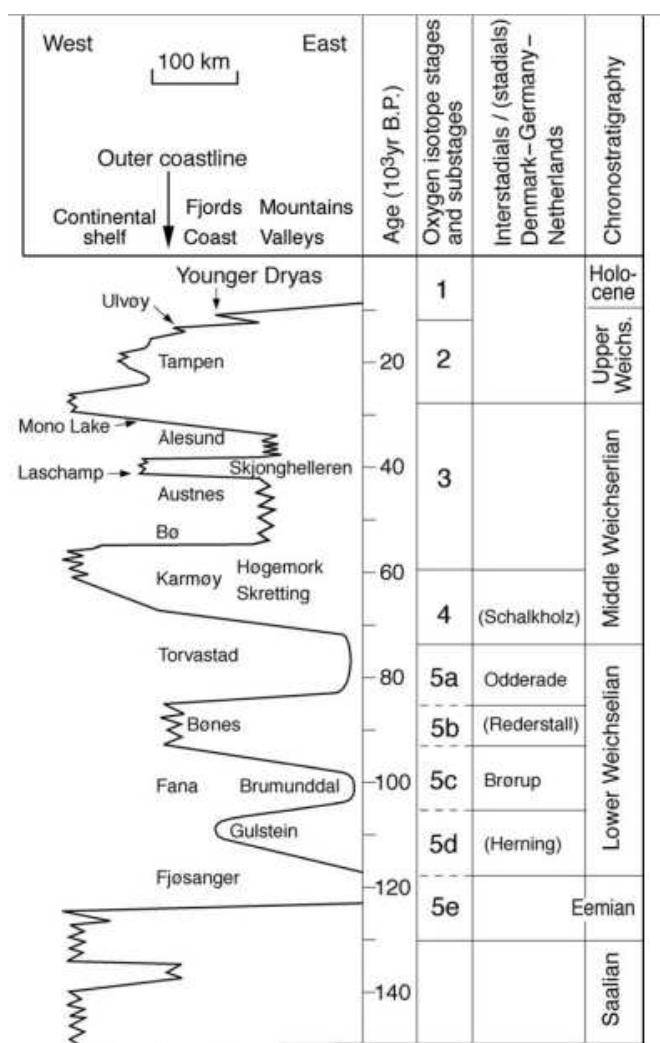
West 100 km East

Outer coastline

Continental shelf Fjords Coast Mountains Valleys

Age ($10^3$yr B.P.)

Oxygen isotope stages and substages

Interstadials / (stadials) Denmark–Germany–Netherlands

Chronostratigraphy

Younger Dryas

Ulvøy

Tampen

Mono Lake

Ålesund

Laschamp

Skjonghelleren

Austnes

Bø

Karmøy

Høgemork

Skretting

Torvastad

Bønes

Fana

Brumunddal

Gulstein

Fjøsanger

| Age | Stage | Interstadials / (stadials) | Chronostratigraphy |
|---|---|---|---|
| | 1 | | Holocene |
| 20 | 2 | | Upper Weichs. |
| 40 | 3 | | Middle Weichserlian |
| 60 | 4 | (Schalkholz) | |
| 80 | 5a | Odderade | Lower Weichselian |
| | 5b | (Rederstall) | |
| 100 | 5c | Brørup | |
| | 5d | (Herning) | |
| 120 | 5e | | Eemian |
| 140 | | | Saalian |